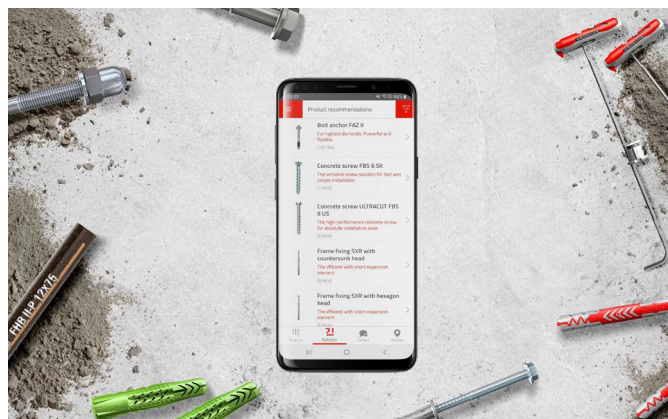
Product recommendations

Bolt anchor FAZ II
For highest demands. Powerful and flexible.
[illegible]

Concrete screw FBS 6 SK
The versatile screw solution for fast and simple installation
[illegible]

Concrete screw ULTRACUT FBS II US
The high-performance concrete screw for absolute installation ease
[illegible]

Frame fixing SXR with countersunk head
The efficient with short expansion element
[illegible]

Frame fixing SXR with hexagon head
The efficient with short expansion element
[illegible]

Advisor

FHB II-P 12x75